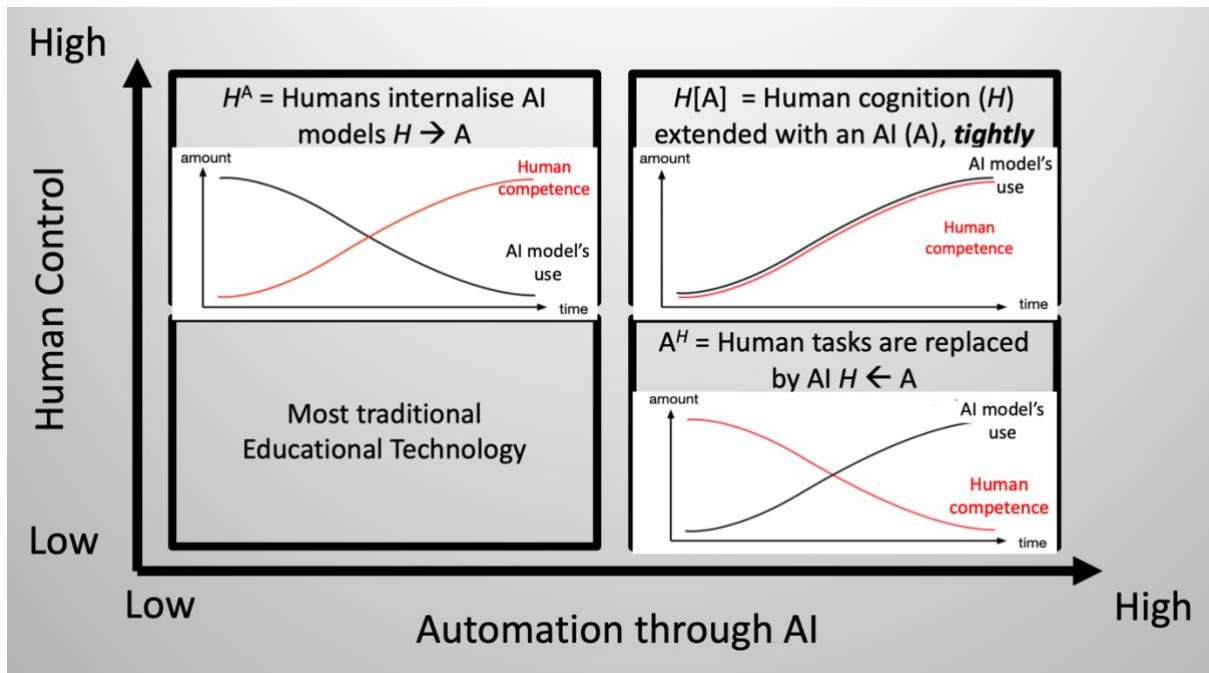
High

Human Control

Low

$H^A$ = Humans internalise AI models $H \rightarrow$ A

amount

Human competence

AI model's use

time

$H$[A] = Human cognition ($H$) extended with an AI (A), ***tightly***

AI model's use

Human competence

time

Most traditional Educational Technology

$A^H$ = Human tasks are replaced by AI $H \leftarrow$ A

amount

AI model's use

Human competence

time

Low

Automation through AI

High